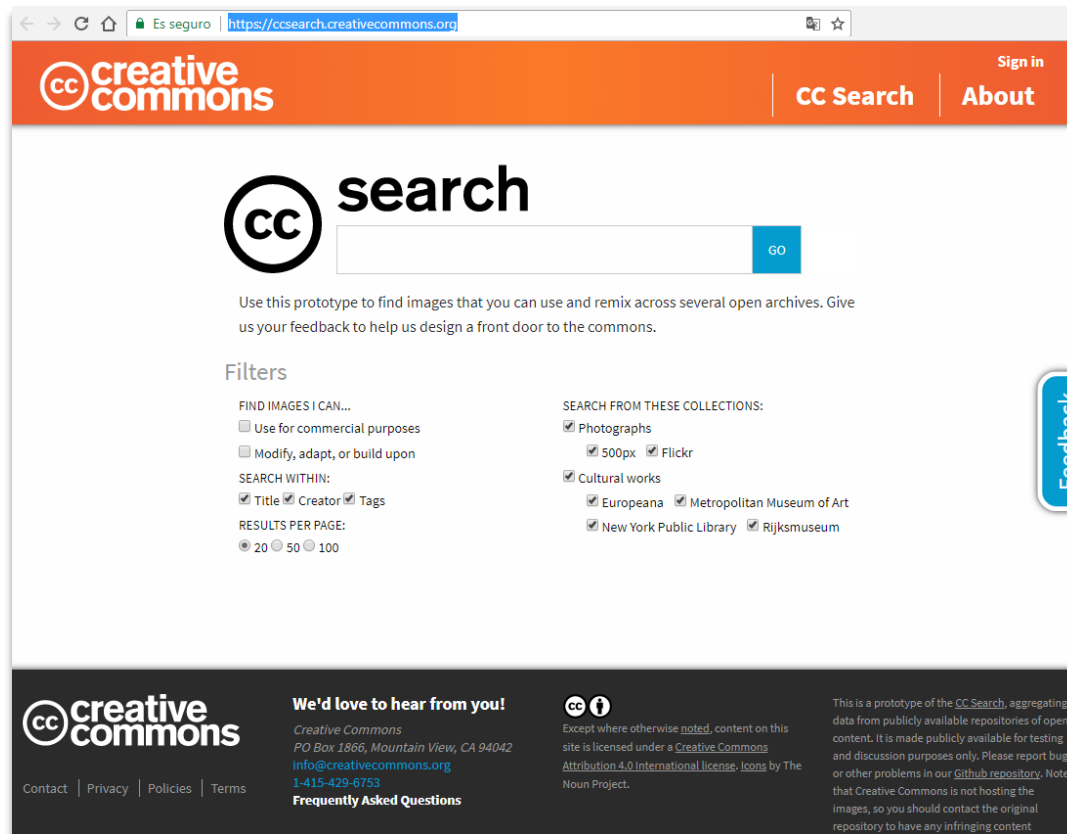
Es seguro | https://ccsearch.creativecommons.org

creative commons

Sign in

CC Search

About

search

GO

Use this prototype to find images that you can use and remix across several open archives. Give us your feedback to help us design a front door to the commons.

Filters

FIND IMAGES I CAN...
Use for commercial purposes
Modify, adapt, or build upon

SEARCH WITHIN:
Title Creator Tags

RESULTS PER PAGE:
20 50 100

SEARCH FROM THESE COLLECTIONS:
Photographs
500px Flickr
Cultural works
Europeana Metropolitan Museum of Art
New York Public Library Rijksmuseum

Feedback

creative commons

Contact | Privacy | Policies | Terms

We'd love to hear from you!
Creative Commons
PO Box 1866, Mountain View, CA 94042
info@creativecommons.org
1-415-429-6753
Frequently Asked Questions

Except where otherwise noted, content on this site is licensed under a Creative Commons Attribution 4.0 International license. Icons by The Noun Project.

This is a prototype of the CC Search, aggregating data from publicly available repositories of open content. It is made publicly available for testing and discussion purposes only. Please report bug or other problems in our Github repository. Note that Creative Commons is not hosting the images, so you should contact the original repository to have any infringing content